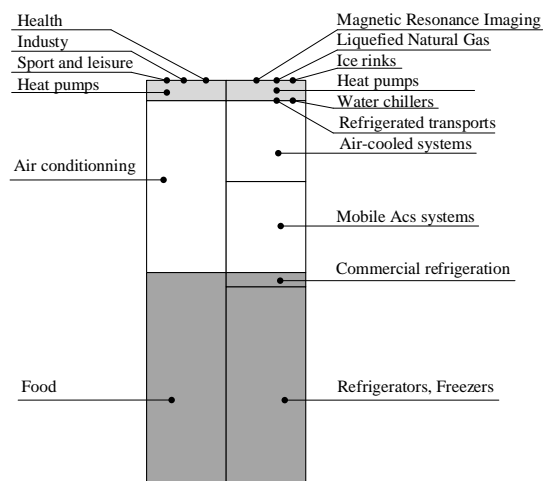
Health
Industy
Sport and leisure
Heat pumps
Air conditionning
Food

Magnetic Resonance Imaging
Liquefied Natural Gas
Ice rinks
Heat pumps
Water chillers
Refrigerated transports
Air-cooled systems
Mobile Acs systems
Commercial refrigeration
Refrigerators, Freezers